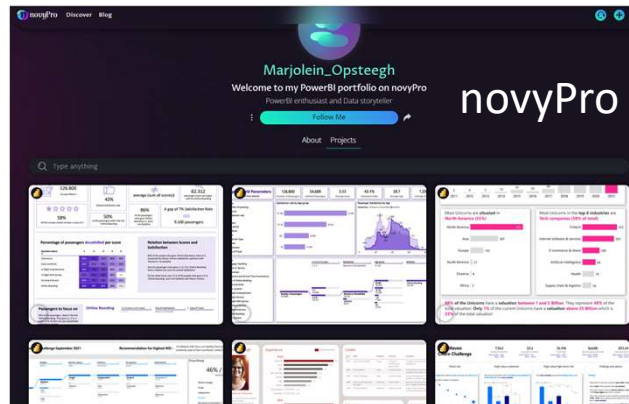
novyPro Discover Blog

Marjolein_Opsteegh

Welcome to my PowerBI portfolio on novyPro

PowerBI enthusiast and Data storyteller

Follow Me

novyPro

About Projects

Type anything

129,880

43%

62,312

58%

50%

80%

9,100 passengers

Percentage of passengers dissatisfied per score

Relation between scores and Satisfaction

Passengers to focus on

Online Boarding

126,880

54,689

3.51

43.1%

99.7

Most Unicorns are situated in North America (55%)

Most Unicorns in the top 4 industries are Tech companies (55% of total)

North America

Europe

South America

Oceania

Africa

Fintech

Internet Software & Services

E-commerce & direct

Artificial Intelligence

Health

Supply chain & logistics

allenge September 2021

Recommendation for Highest ROI

46%

Experience

Mavel Challenge